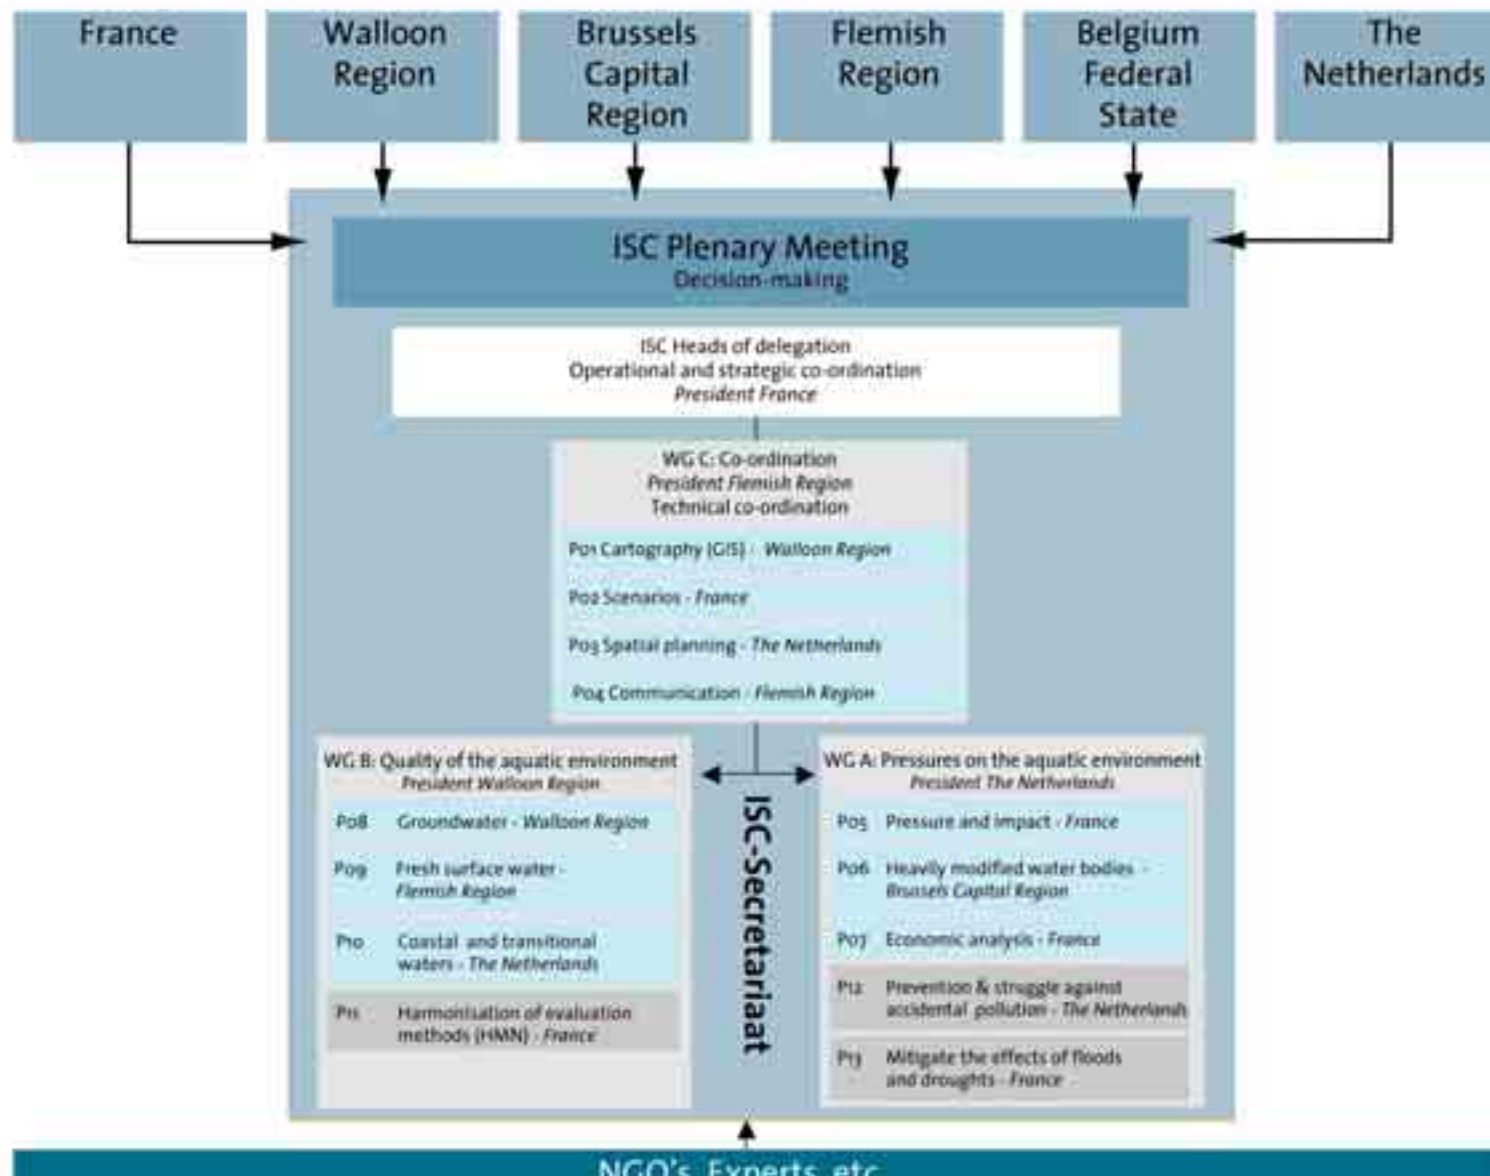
France

Walloon Region

Brussels Capital Region

Flemish Region

Belgium Federal State

The Netherlands

ISC Plenary Meeting
Decision-making

ISC Heads of delegation
Operational and strategic co-ordination
*President France*

WG C: Co-ordination
*President Flemish Region*
Technical co-ordination

P01 Cartography (GIS) - *Walloon Region*

P02 Scenarios - *France*

P03 Spatial planning - *The Netherlands*

P04 Communication - *Flemish Region*

WG B: Quality of the aquatic environment
*President Walloon Region*

P08 Groundwater - *Walloon Region*

P09 Fresh surface water - *Flemish Region*

P10 Coastal and transitional waters - *The Netherlands*

P11 Harmonisation of evaluation methods (HMN) - *France*

ISC-Secretariaat

WG A: Pressures on the aquatic environment
*President The Netherlands*

P05 Pressure and impact - *France*

P06 Heavily modified water bodies - *Brussels Capital Region*

P07 Economic analysis - *France*

P12 Prevention & struggle against accidental pollution - *The Netherlands*

P13 Mitigate the effects of floods and droughts - *France*

NGO's, Experts, etc.